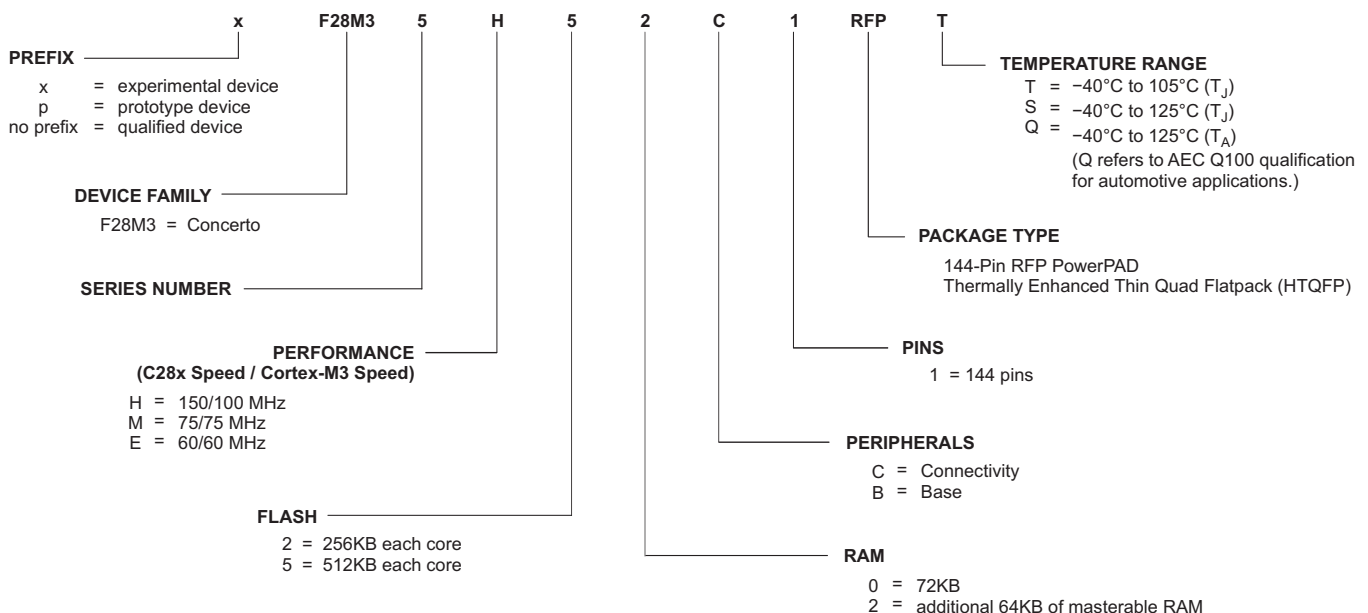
x F28M3 5 H 5 2 C 1 RFP T

PREFIX
x = experimental device
p = prototype device
no prefix = qualified device

DEVICE FAMILY
F28M3 = Concerto

SERIES NUMBER

PERFORMANCE
(C28x Speed / Cortex-M3 Speed)
H = 150/100 MHz
M = 75/75 MHz
E = 60/60 MHz

FLASH
2 = 256KB each core
5 = 512KB each core

TEMPERATURE RANGE
T = −40°C to 105°C ($T_J$)
S = −40°C to 125°C ($T_J$)
Q = −40°C to 125°C ($T_A$)
(Q refers to AEC Q100 qualification for automotive applications.)

PACKAGE TYPE
144-Pin RFP PowerPAD
Thermally Enhanced Thin Quad Flatpack (HTQFP)

PINS
1 = 144 pins

PERIPHERALS
C = Connectivity
B = Base

RAM
0 = 72KB
2 = additional 64KB of masterable RAM